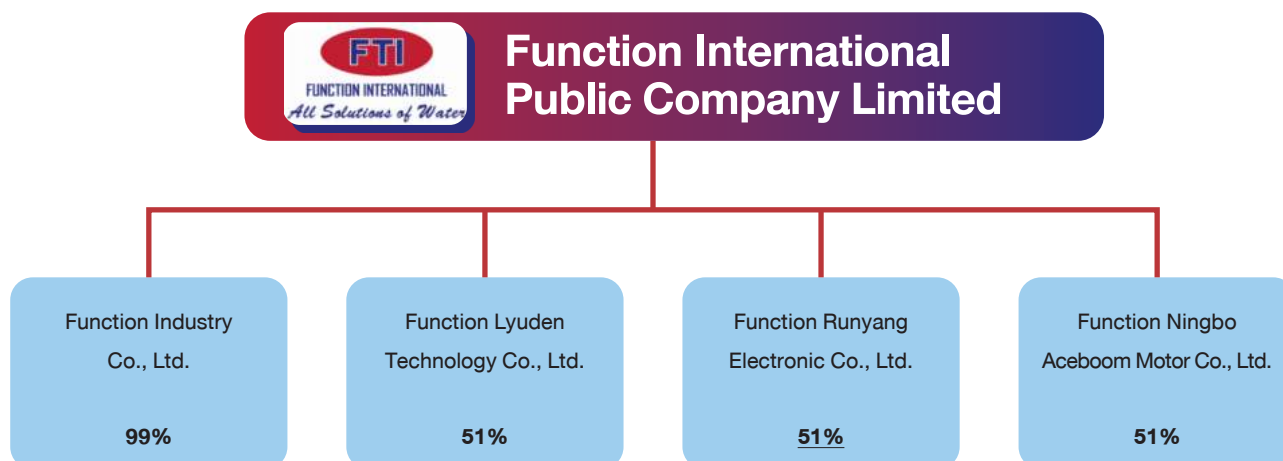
FTI
FUNCTION INTERNATIONAL
All Solutions of Water

Function International Public Company Limited

Function Industry Co., Ltd.

99%

Function Lyuden Technology Co., Ltd.

51%

Function Runyang Electronic Co., Ltd.

51%

Function Ningbo Aceboom Motor Co., Ltd.

51%